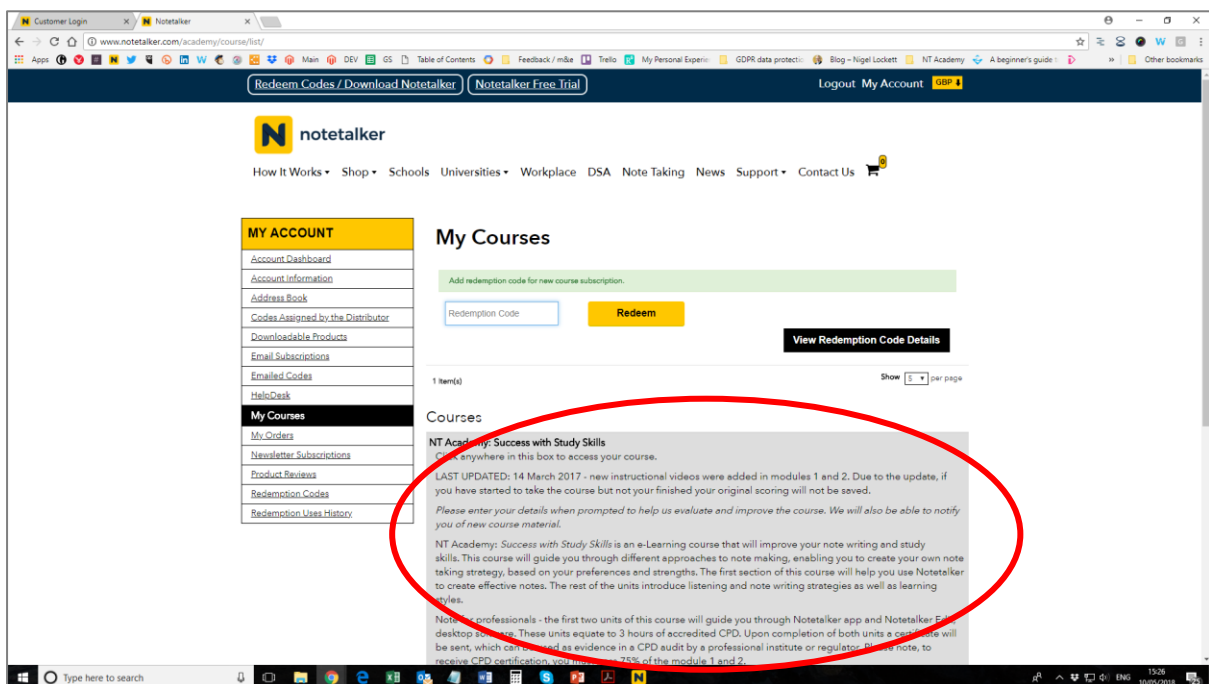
Customer Login × Notetalker ×

www.notetalker.com/academy/course/list/

Apps Main DEV GS Table of Contents Feedback / m&e Trello My Personal Experie GDPR data protectio Blog – Nigel Lockett NT Academy A beginner's guide » Other bookmarks

Redeem Codes / Download Notetalker Notetalker Free Trial Logout My Account GBP

notetalker

How It Works ▾ Shop ▾ Schools Universities ▾ Workplace DSA Note Taking News Support ▾ Contact Us 0

MY ACCOUNT

Account Dashboard
Account Information
Address Book
Codes Assigned by the Distributor
Downloadable Products
Email Subscriptions
Emailed Codes
HelpDesk
My Courses
My Orders
Newsletter Subscriptions
Product Reviews
Redemption Codes
Redemption Uses History

My Courses

Add redemption code for new course subscription.

Redemption Code Redeem

View Redemption Code Details

1 Item(s) Show 5 per page

Courses

NT Academy: Success with Study Skills
Click anywhere in this box to access your course.

LAST UPDATED: 14 March 2017 - new instructional videos were added in modules 1 and 2. Due to the update, if you have started to take the course but not your finished your original scoring will not be saved.

Please enter your details when prompted to help us evaluate and improve the course. We will also be able to notify you of new course material.

NT Academy: Success with Study Skills is an e-Learning course that will improve your note writing and study skills. This course will guide you through different approaches to note making, enabling you to create your own note taking strategy, based on your preferences and strengths. The first section of this course will help you use Notetalker to create effective notes. The rest of the units introduce listening and note writing strategies as well as learning styles.

Note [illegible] professionals - the first two units of this course will guide you through Notetalker app and Notetalker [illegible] desktop so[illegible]. These units equate to 3 hours of accredited CPD. Upon completion of both units a certi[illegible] will be sent, which can b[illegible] used as evidence in a CPD audit by a professional institute or regulator. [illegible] note, to receive CPD certification, you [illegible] 75% of the module 1 and 2.

Type here to search ENG 15:26 10/05/2018